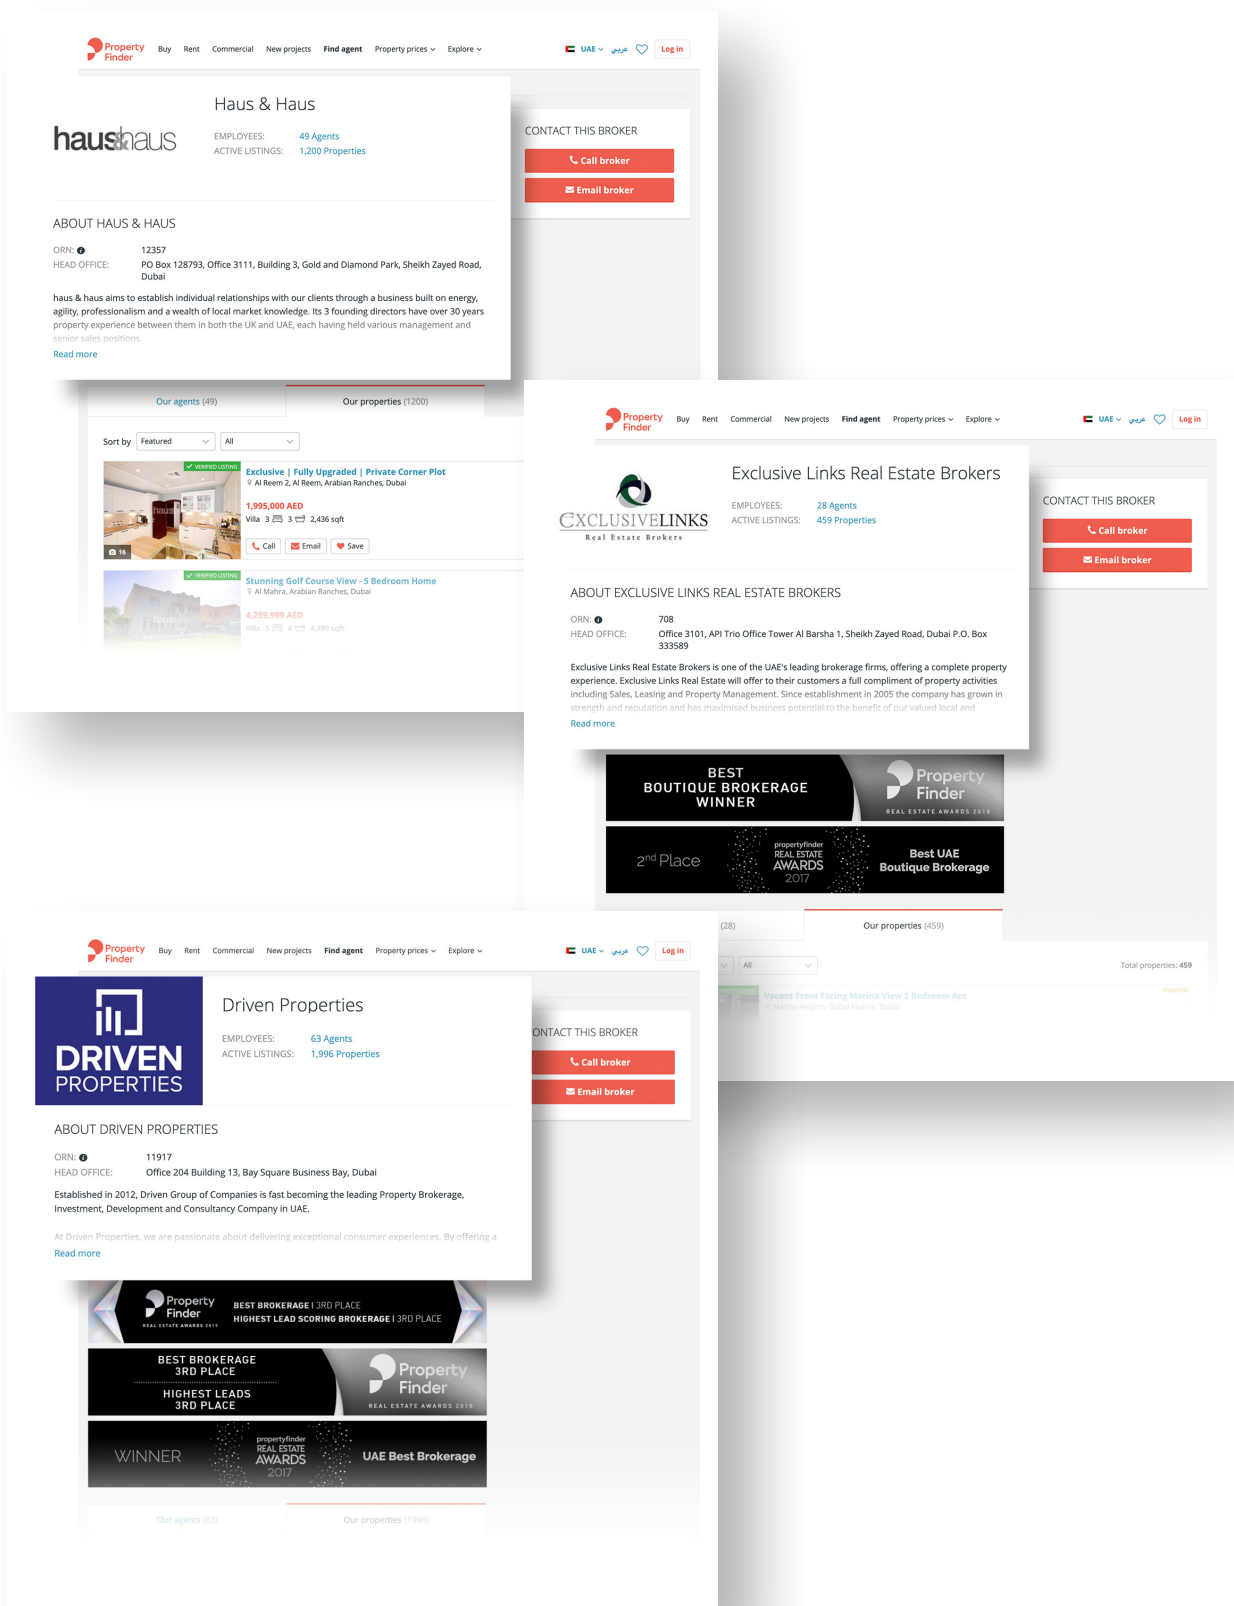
Property Finder Buy Rent Commercial New projects Find agent Property prices Explore UAE عربي Log in

haus&haus

Haus & Haus

EMPLOYEES: 49 Agents
ACTIVE LISTINGS: 1,200 Properties

CONTACT THIS BROKER
Call broker
Email broker

ABOUT HAUS & HAUS

ORN: 12357
HEAD OFFICE: PO Box 128793, Office 3111, Building 3, Gold and Diamond Park, Sheikh Zayed Road, Dubai

haus & haus aims to establish individual relationships with our clients through a business built on energy, agility, professionalism and a wealth of local market knowledge. Its 3 founding directors have over 30 years property experience between them in both the UK and UAE, each having held various management and senior sales positions.

Read more

Our agents (49) Our properties (1200)

Sort by Featured All

VERIFIED LISTING
Exclusive | Fully Upgraded | Private Corner Plot
Al Reem 2, Al Reem, Arabian Ranches, Dubai
1,995,000 AED
Villa 3 3 2,436 sqft
16
Call Email Save

VERIFIED LISTING
Stunning Golf Course View - 5 Bedroom Home
Al Mahra, Arabian Ranches, Dubai
4,299,999 AED
Villa 5 4 4,389 sqft

Property Finder Buy Rent Commercial New projects Find agent Property prices Explore UAE عربي Log in

EXCLUSIVELINKS Real Estate Brokers

Exclusive Links Real Estate Brokers

EMPLOYEES: 28 Agents
ACTIVE LISTINGS: 459 Properties

CONTACT THIS BROKER
Call broker
Email broker

ABOUT EXCLUSIVE LINKS REAL ESTATE BROKERS

ORN: 708
HEAD OFFICE: Office 3101, API Trio Office Tower Al Barsha 1, Sheikh Zayed Road, Dubai P.O. Box 333589

Exclusive Links Real Estate Brokers is one of the UAE's leading brokerage firms, offering a complete property experience. Exclusive Links Real Estate will offer to their customers a full compliment of property activities including Sales, Leasing and Property Management. Since establishment in 2005 the company has grown in strength and reputation and has maximised business potential to the benefit of our valued local and

Read more

BEST BOUTIQUE BROKERAGE WINNER
Property Finder REAL ESTATE AWARDS 2018

2nd Place propertyfinder REAL ESTATE AWARDS 2017 Best UAE Boutique Brokerage

(28) Our properties (459)

All Total properties: 459

Vacant Front Facing Marina View 2 Bedroom Apt
Marina Heights, Dubai Marina, Dubai
PREMIUM

Property Finder Buy Rent Commercial New projects Find agent Property prices Explore UAE عربي Log in

DRIVEN PROPERTIES

Driven Properties

EMPLOYEES: 63 Agents
ACTIVE LISTINGS: 1,996 Properties

CONTACT THIS BROKER
Call broker
Email broker

ABOUT DRIVEN PROPERTIES

ORN: 11917
HEAD OFFICE: Office 204 Building 13, Bay Square Business Bay, Dubai

Established in 2012, Driven Group of Companies is fast becoming the leading Property Brokerage, Investment, Development and Consultancy Company in UAE.

At Driven Properties, we are passionate about delivering exceptional consumer experiences. By offering a

Read more

Property Finder REAL ESTATE AWARDS 2019 BEST BROKERAGE I 3RD PLACE HIGHEST LEAD SCORING BROKERAGE I 3RD PLACE

BEST BROKERAGE 3RD PLACE HIGHEST LEADS 3RD PLACE Property Finder REAL ESTATE AWARDS 2018

WINNER propertyfinder REAL ESTATE AWARDS 2017 UAE Best Brokerage

Our agents (63) Our properties (1996)